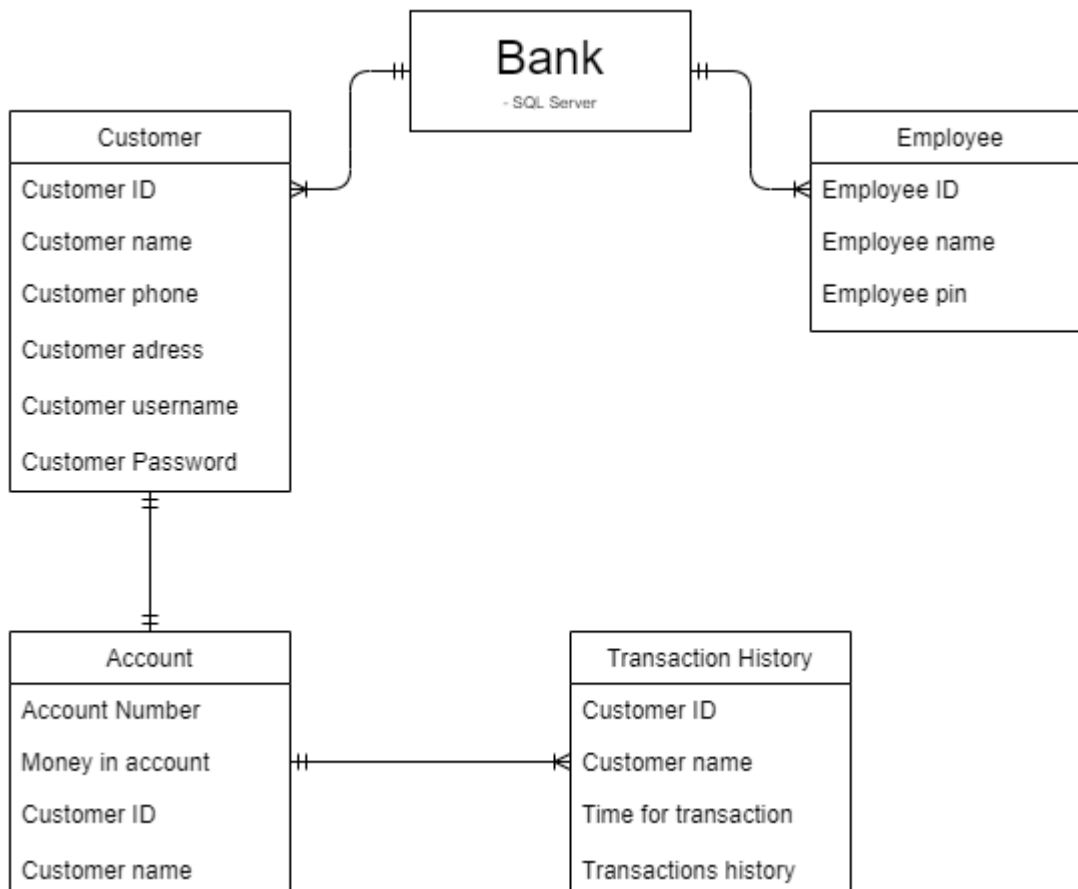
Bank
- SQL Server

Customer
Customer ID
Customer name
Customer phone
Customer adress
Customer username
Customer Password

Employee
Employee ID
Employee name
Employee pin

Account
Account Number
Money in account
Customer ID
Customer name

Transaction History
Customer ID
Customer name
Time for transaction
Transactions history